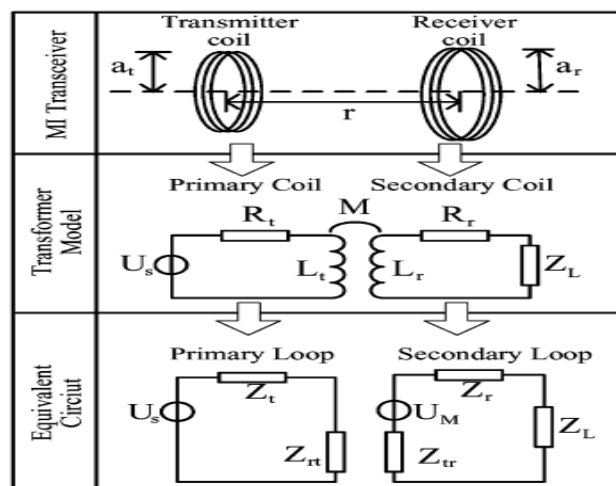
MI Transceiver

Transmitter coil

Receiver coil

$a_t$

$a_r$

r

Transformer Model

Primary Coil

Secondary Coil

M

$R_t$

$R_r$

$U_s$

$L_t$

$L_r$

$Z_L$

Equivalent Circuit

Primary Loop

Secondary Loop

$U_s$

$Z_t$

$Z_{rt}$

$U_M$

$Z_r$

$Z_L$

$Z_{tr}$